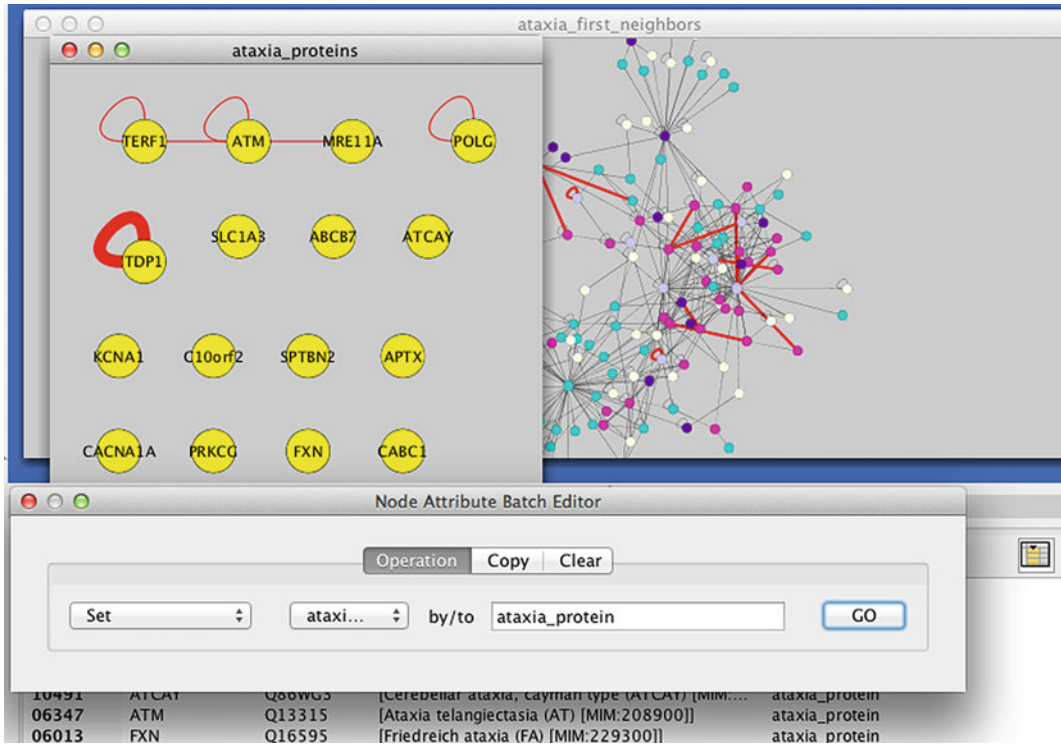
ataxia_first_neighbors

ataxia_proteins

TERF1 ATM MRE11A POLG

TDP1 SLC1A3 ABCB7 ATCAY

KCNA1 C10orf2 SPTBN2 APTX

CACNA1A PRKCG FXN CABC1

Node Attribute Batch Editor

Operation Copy Clear

Set ataxi... by/to ataxia_protein GO

| 10491 | ATCAY | Q86WG3 | [Cerebellar ataxia, cayman type (ATCAY) [MIM:... | ataxia_protein |
|---|---|---|---|---|
| 06347 | ATM | Q13315 | [Ataxia telangiectasia (AT) [MIM:208900]] | ataxia_protein |
| 06013 | FXN | Q16595 | [Friedreich ataxia (FA) [MIM:229300]] | ataxia_protein |